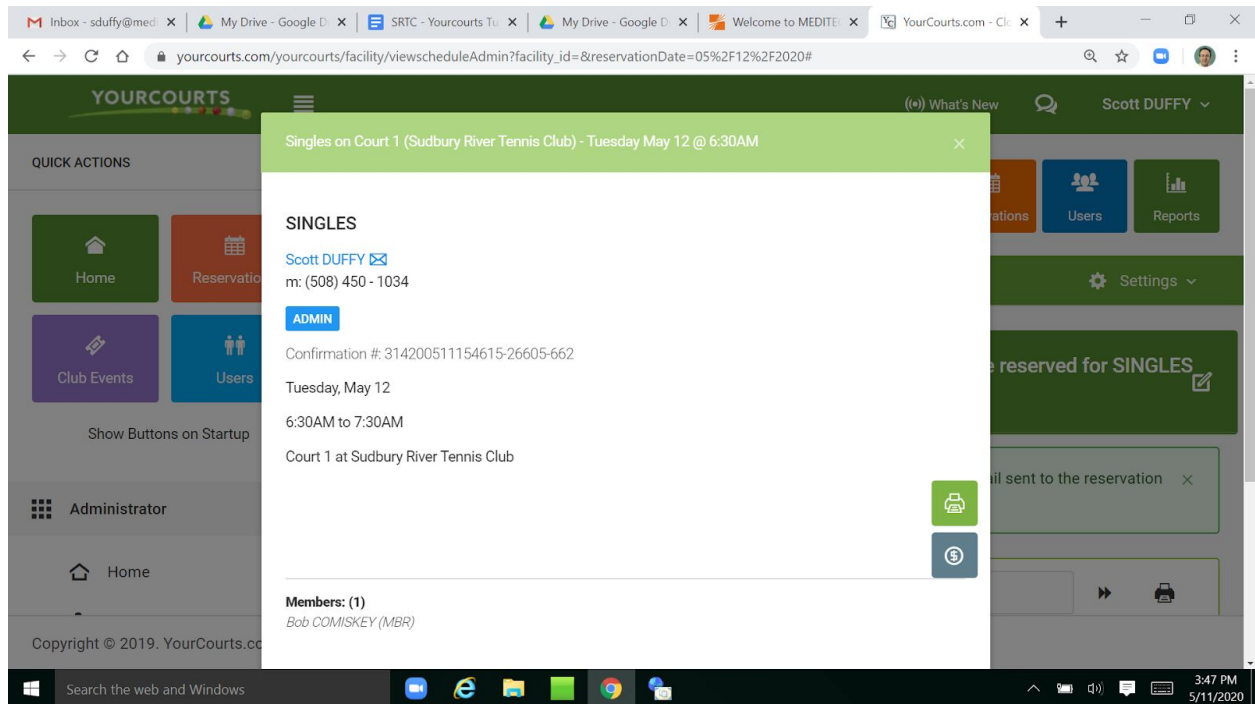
Inbox - sduffy@med ×
My Drive - Google D ×
SRTC - Yourcourts Tu ×
My Drive - Google D ×
Welcome to MEDITE ×
YourCourts.com - Cl ×
+

yourcourts.com/yourcourts/facility/viewscheduleAdmin?facility_id=&reservationDate=05%2F12%2F2020#

YOURCOURTS

(•) What's New
Scott DUFFY

QUICK ACTIONS

Home
Reservatio
Club Events
Users
Show Buttons on Startup

ations
Users
Reports
Settings

e reserved for SINGLES

il sent to the reservation ×

Administrator

Home

Copyright © 2019. YourCourts.co

Singles on Court 1 (Sudbury River Tennis Club) - Tuesday May 12 @ 6:30AM ×

SINGLES

Scott DUFFY
m: (508) 450 - 1034

ADMIN

Confirmation #: 314200511154615-26605-662

Tuesday, May 12

6:30AM to 7:30AM

Court 1 at Sudbury River Tennis Club

Members: (1)
Bob COMISKEY (MBR)

Search the web and Windows

3:47 PM
5/11/2020